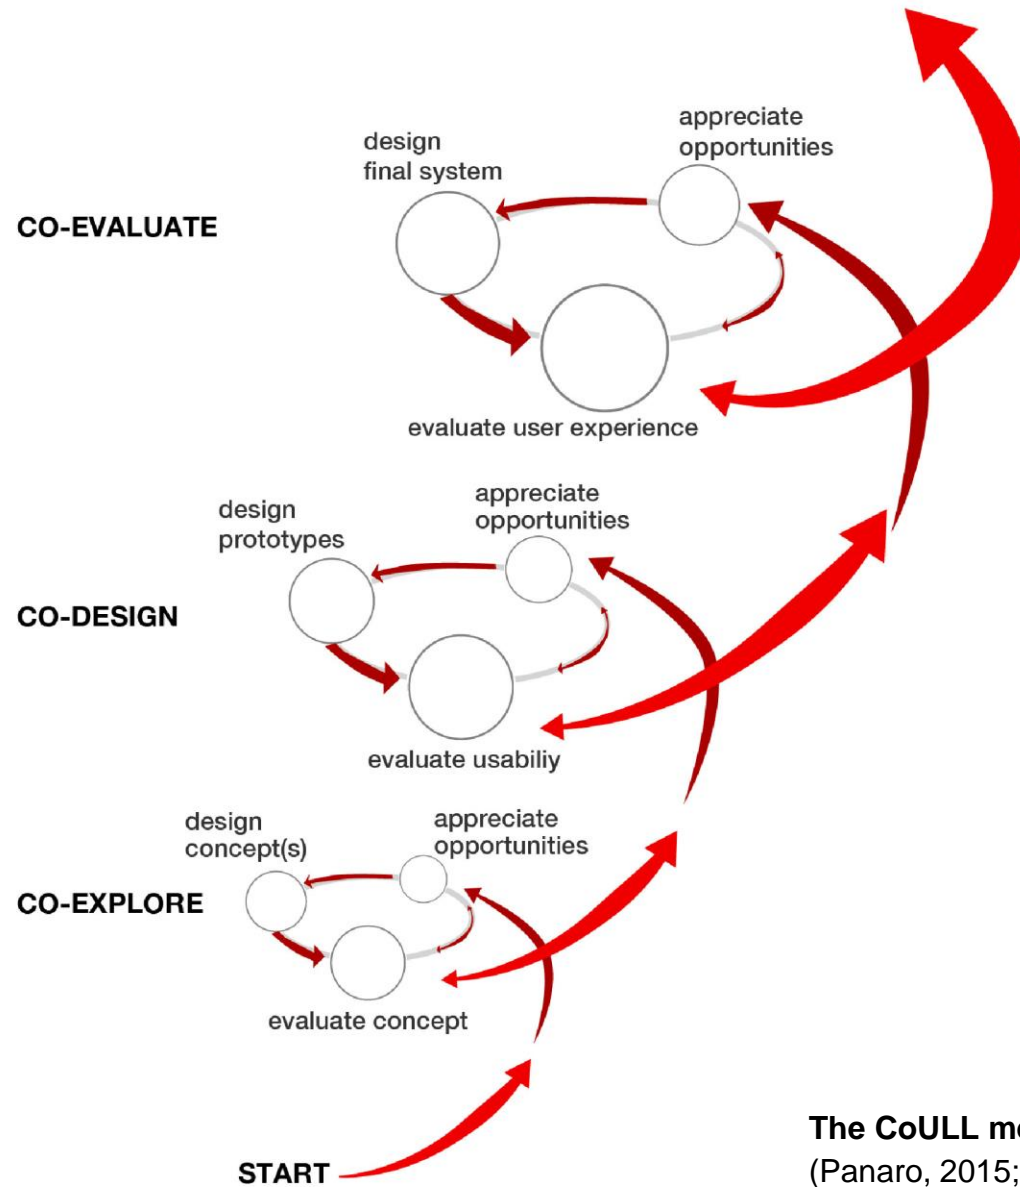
CO-EVALUATE

design final system

appreciate opportunities

evaluate user experience

CO-DESIGN

design prototypes

appreciate opportunities

evaluate usabiliy

CO-EXPLORE

design concept(s)

appreciate opportunities

evaluate concept

START

The CoULL m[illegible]
(Panaro, 2015; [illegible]